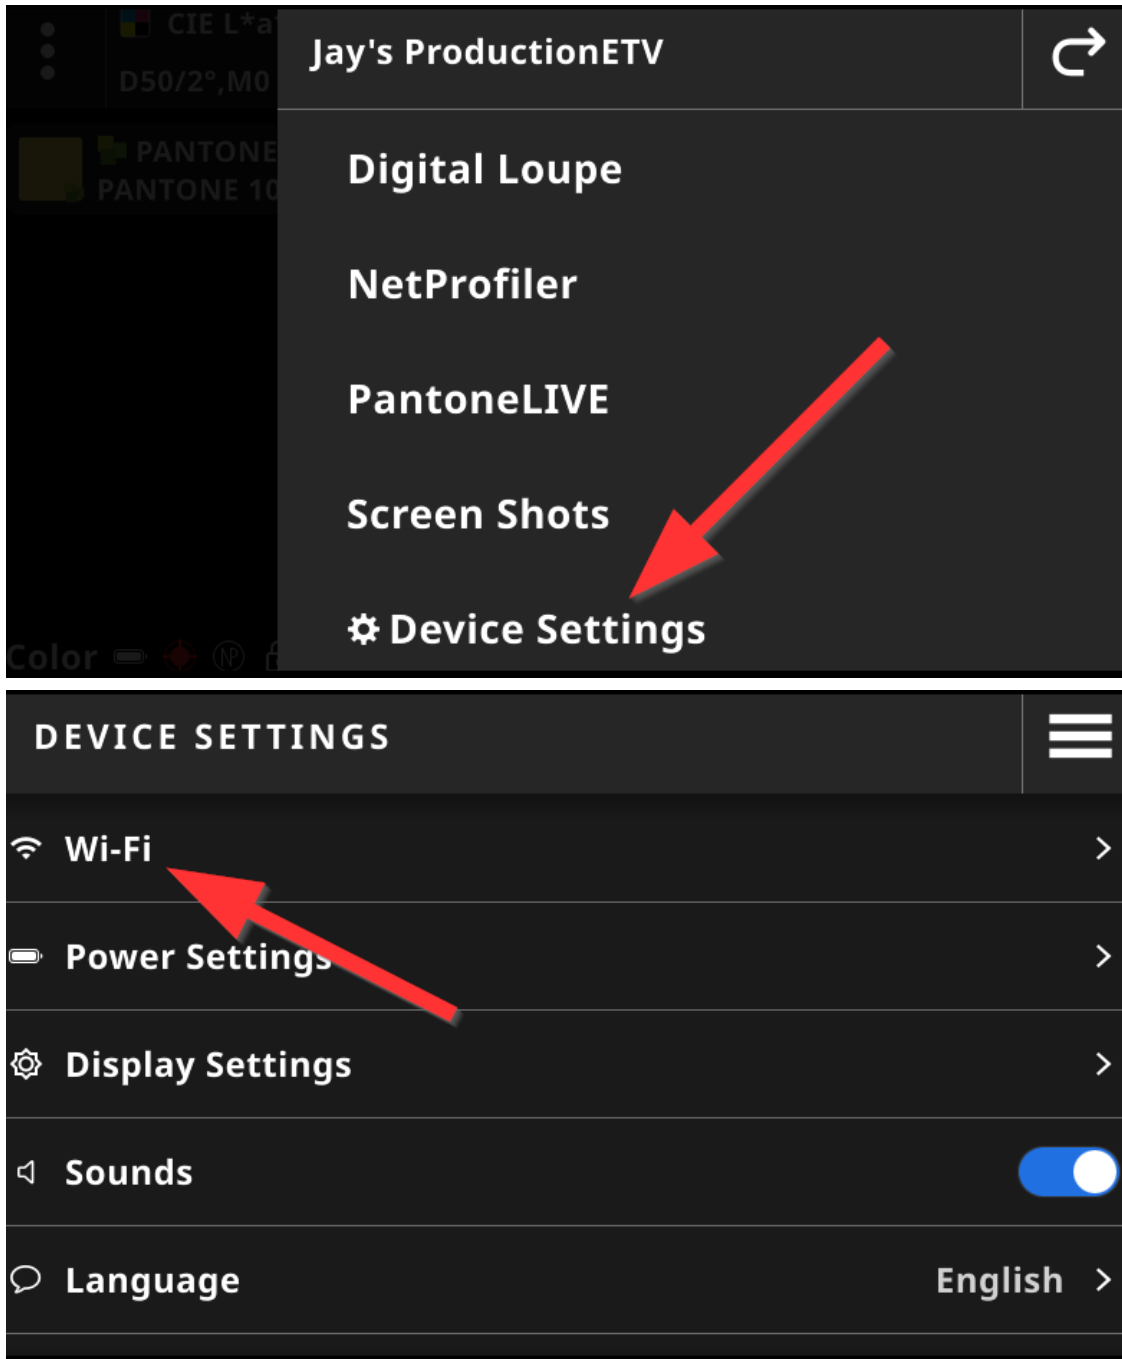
CIE L*a

D50/2°,M0

PANTONE
PANTONE 10

Color

Jay's ProductionETV

Digital Loupe

NetProfiler

PantoneLIVE

Screen Shots

Device Settings

DEVICE SETTINGS

Wi-Fi

Power Settings

Display Settings

Sounds

Language English